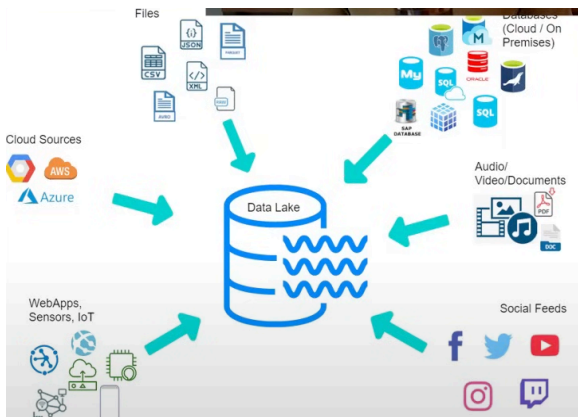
Files

JSON

CSV

XML

AVRO

Databases (Cloud / On Premises)

My

SQL

ORACLE

SQL

SAP DATABASE

Cloud Sources

AWS

Azure

Data Lake

Audio/ Video/Documents

PDF

DOC

WebApps, Sensors, IoT

Social Feeds